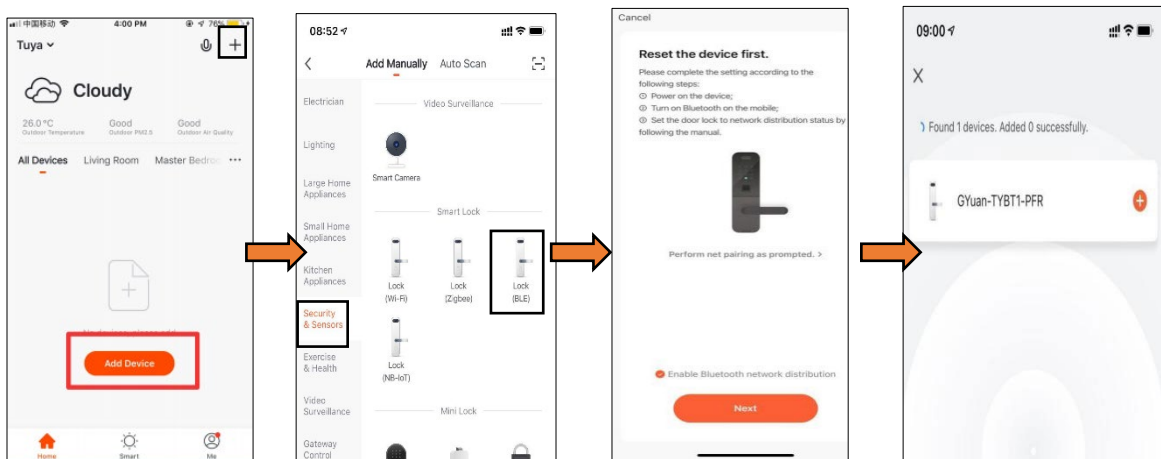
中国移动 4:00 PM 76%

Tuya

Cloudy

26.0 °C
Outdoor Temperature

Good
Outdoor PM2.5

Good
Outdoor Air Quality

All Devices Living Room Master Bedro ···

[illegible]

Add Device

Home Smart Me

08:52

Add Manually Auto Scan

Electrician

Lighting

Large Home Appliances

Small Home Appliances

Kitchen Appliances

Security & Sensors

Exercise & Health

Video Surveillance

Gateway Control

Video Surveillance

Smart Camera

Smart Lock

Lock (Wi-Fi)

Lock (Zigbee)

Lock (BLE)

Lock (NB-IoT)

Mini Lock

Cancel

Reset the device first.

Please complete the setting according to the following steps:
Power on the device;
Turn on Bluetooth on the mobile;
Set the door lock to network distribution status by following the manual.

Perform net pairing as prompted. >

Enable Bluetooth network distribution

Next

09:00

X

Found 1 devices. Added 0 successfully.

GYuan-TYBT1-PFR